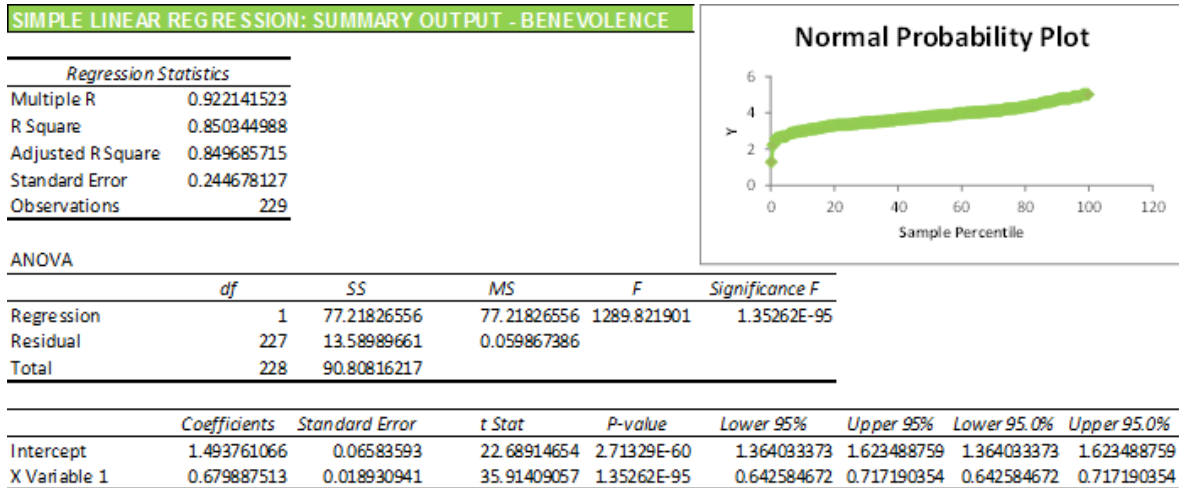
SIMPLE LINEAR REGRESSION: SUMMARY OUTPUT - BENEVOLENCE

| Regression Statistics | |
|---|---|
| Multiple R | 0.922141523 |
| R Square | 0.850344988 |
| Adjusted R Square | 0.849685715 |
| Standard Error | 0.244678127 |
| Observations | 229 |

Normal Probability Plot

Y

6
4
2
0

0 20 40 60 80 100 120

Sample Percentile

ANOVA

| | df | SS | MS | F | Significance F |
|---|---|---|---|---|---|
| Regression | 1 | 77.21826556 | 77.21826556 | 1289.821901 | 1.35262E-95 |
| Residual | 227 | 13.58989661 | 0.059867386 | | |
| Total | 228 | 90.80816217 | | | |

| | Coefficients | Standard Error | t Stat | P-value | Lower 95% | Upper 95% | Lower 95.0% | Upper 95.0% |
|---|---|---|---|---|---|---|---|---|
| Intercept | 1.493761066 | 0.06583593 | 22.68914654 | 2.71329E-60 | 1.364033373 | 1.623488759 | 1.364033373 | 1.623488759 |
| X Variable 1 | 0.679887513 | 0.018930941 | 35.91409057 | 1.35262E-95 | 0.642584672 | 0.717190354 | 0.642584672 | 0.717190354 |